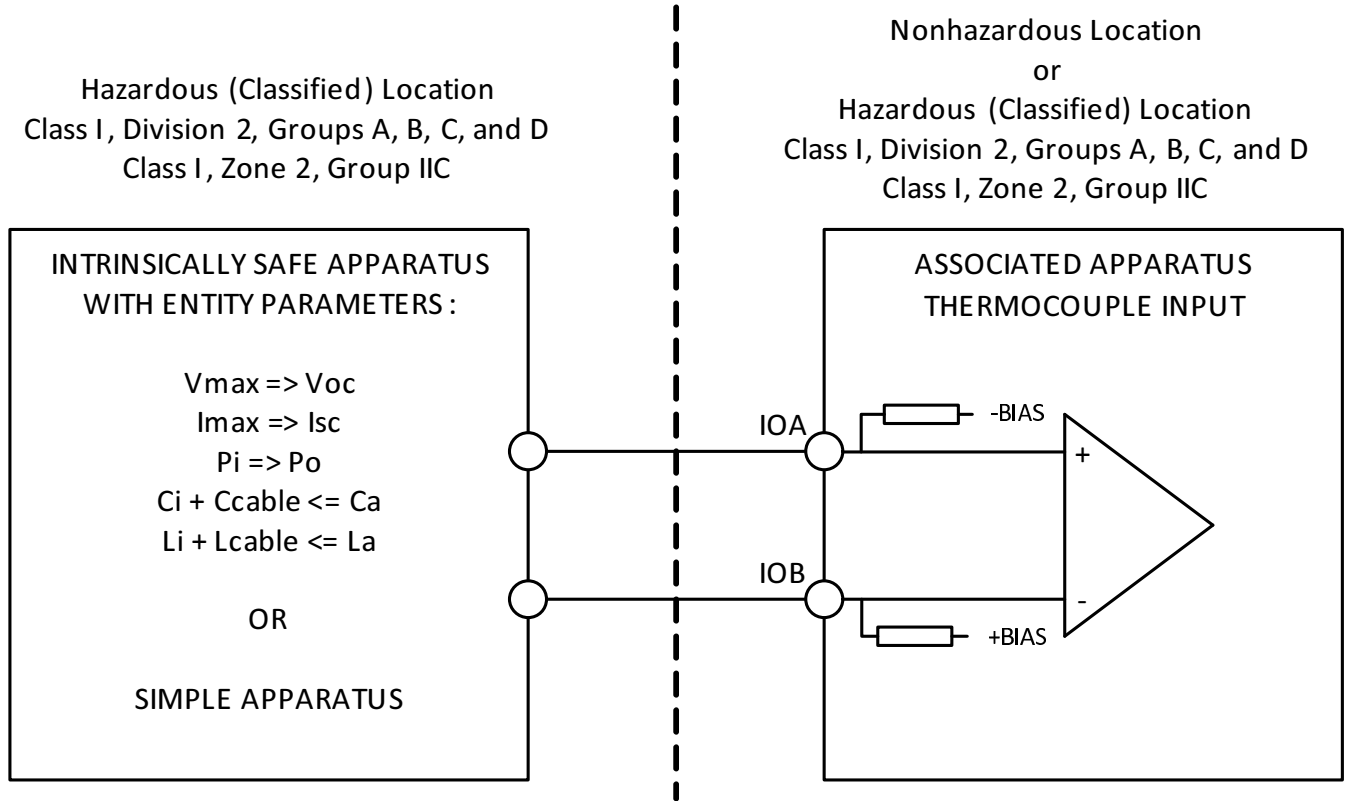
Hazardous (Classified) Location
Class I, Division 2, Groups A, B, C, and D
Class I, Zone 2, Group IIC

Nonhazardous Location
or
Hazardous (Classified) Location
Class I, Division 2, Groups A, B, C, and D
Class I, Zone 2, Group IIC

INTRINSICALLY SAFE APPARATUS
WITH ENTITY PARAMETERS :

Vmax => Voc
Imax => Isc
Pi => Po
Ci + Ccable <= Ca
Li + Lcable <= La

OR

SIMPLE APPARATUS

ASSOCIATED APPARATUS
THERMOCOUPLE INPUT

IOA
-BIAS
+
IOB
-
+BIAS